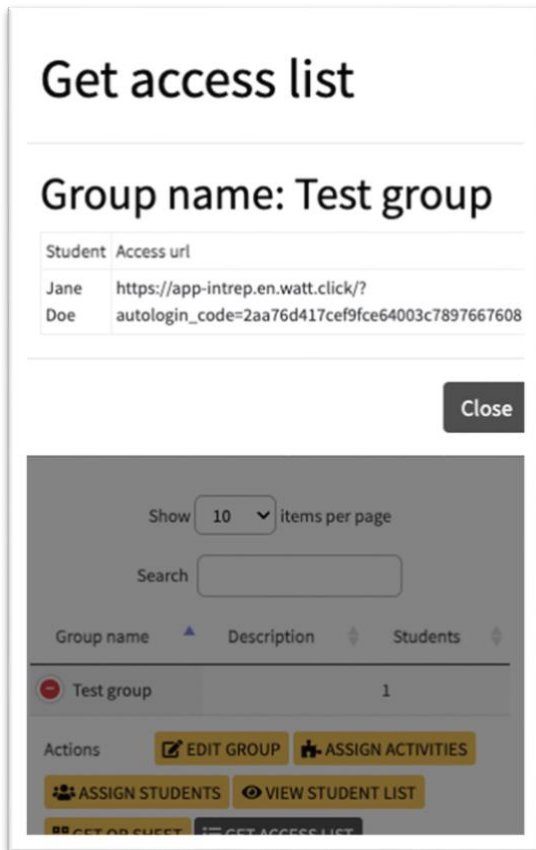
Get access list

Group name: Test group

| Student | Access url |
|---|---|
| Jane Doe | https://app-intrep.en.watt.click/?autologin_code=2aa76d417cef9fce64003c7897667608 |

Close

Show 10 items per page

Search

| Group name | Description | Students |
|---|---|---|
| Test group | | 1 |

Actions EDIT GROUP ASSIGN ACTIVITIES ASSIGN STUDENTS VIEW STUDENT LIST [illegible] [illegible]